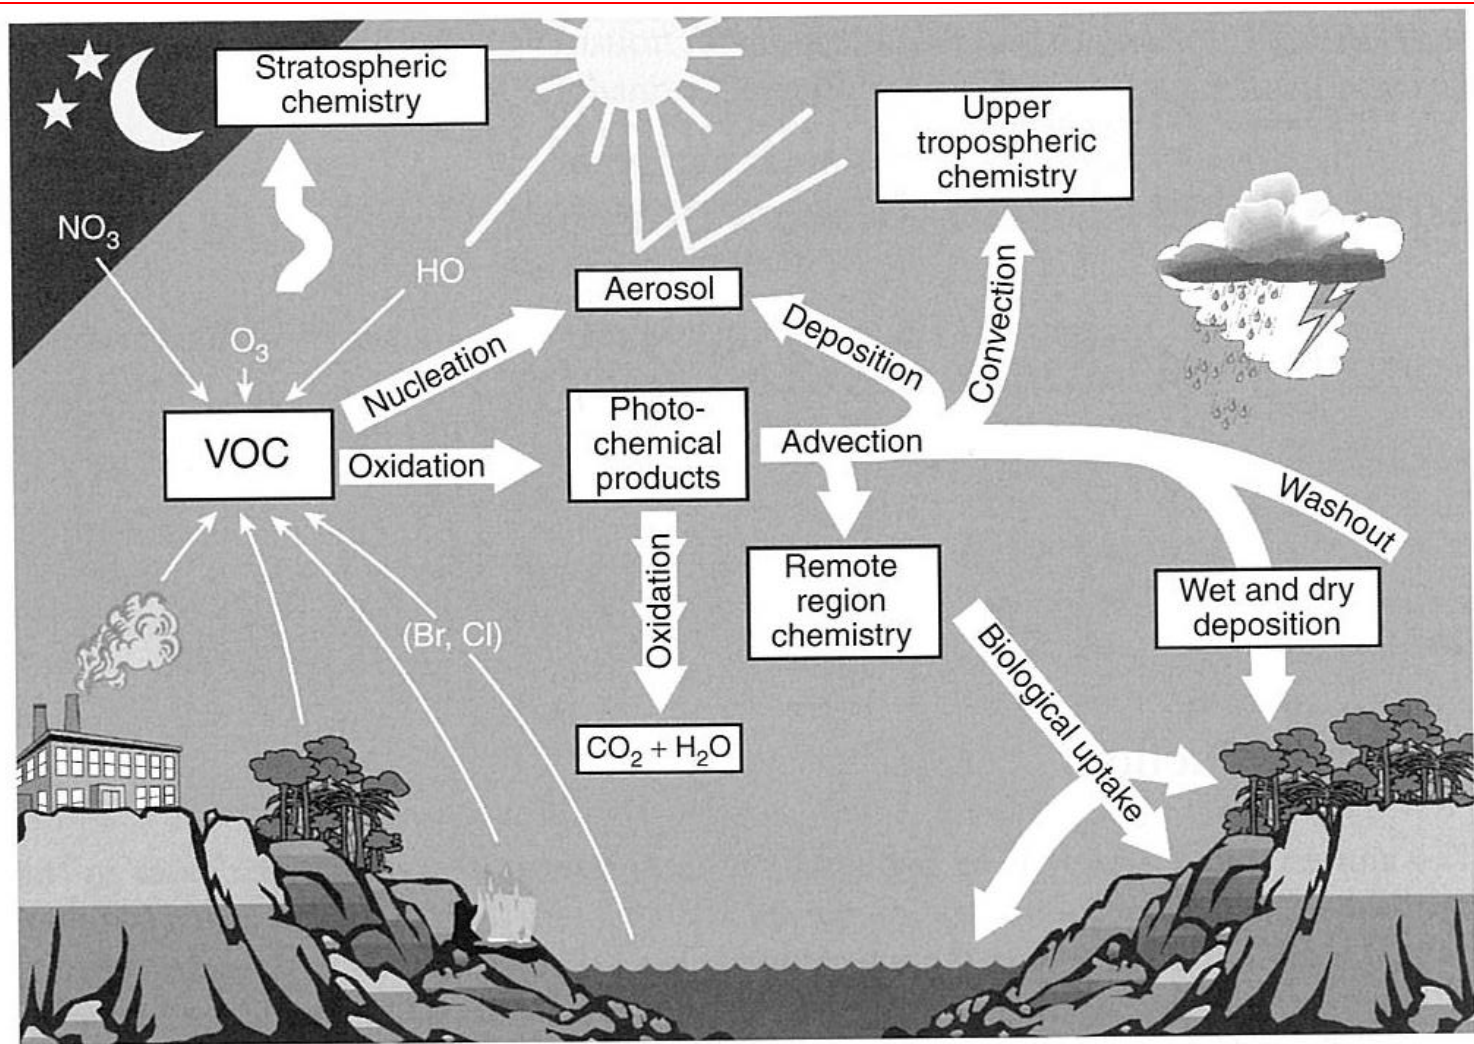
Stratospheric chemistry

Upper tropospheric chemistry

$NO_3$

HO

$O_3$

Aerosol

Deposition

Convection

Nucleation

VOC

Oxidation

Photo-chemical products

Advection

Washout

Oxidation

Remote region chemistry

Wet and dry deposition

(Br, Cl)

Biological uptake

$CO_2 + H_2O$